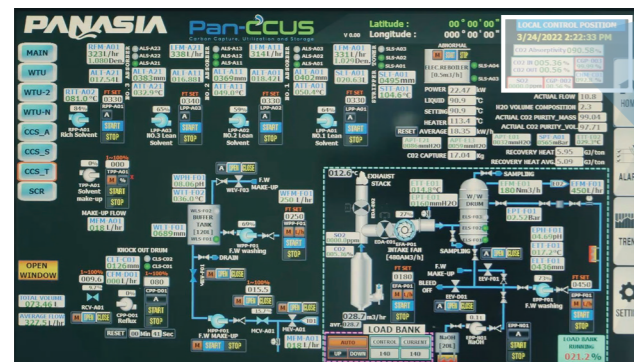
PANASIA

Pan-CCUS
Carbon Capture, Utilization and Storage

V 0.00

Latitude : 000 ° 00 ' 00"
Longitude : 000 ° 00 ' 00"

LOCAL CONTROL POSITION
3/24/2022 2:22:33 PM

MAIN
WTU
WTU-2
WTU-N
CCS_A
CCS_S
CCS_T
SCR

RIM-A01
3231 /hr
1.880 Den

LIM-A12
3381 /hr

LIM-A01
3141 /hr

LIM-A02
3311 /hr
1.029 Den

ABNORMAL

POWER 22.47
LIQUID 90.9
SETTING 90.9
HEATER 113.4
AVERAGE 18.35
RESET

CO2 CAPTURE 17.04

ACTUAL FLOW 18.8
H2O VOLUME COMPOSITION 2.3
ACTUAL CO2 PURITY_MASS 99.84
ACTUAL CO2 PURITY_VOL 97.71
RECOVERY HEAT 5.95
RECOVERY HEAT AVG 5.09

RPP-A01
Rich Solvent
START
STOP

LPP-A02
NO.1 Lean Solvent

LPP-A03
NO.2 Lean Solvent

START
STOP

TPP-A01
Solvent make-up

MAKE-UP FLOW
0.18 L/hr

KNOCK OUT DRAIN

OPEN WINDOW

TOTAL VOLUME
AVERAGE FLOW

RESET 00 Min 31 Sec

EXHAUST STACK
012.6

SAMPLING

W/W DRUM

F.W MAKE-UP

F.W WASHING

DRAIN

BLEED OFF

LOAD BANK
AUTO CONTROL CURRENT
UP DOWN

LOAD BANK RUNNING
021.2 %

028.7 m3/hr

F.W washing